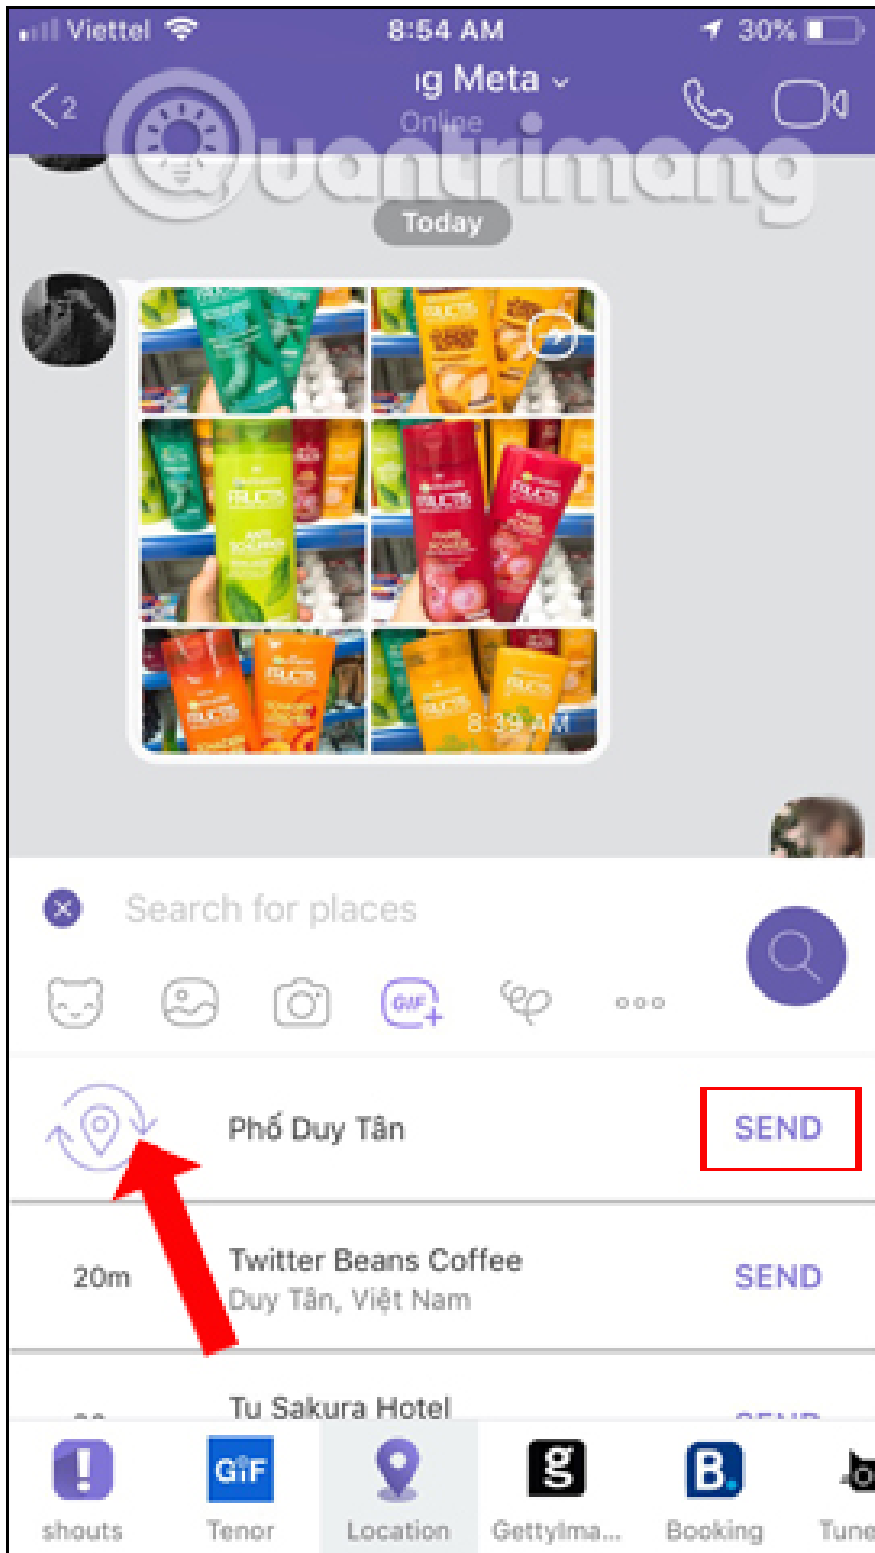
Viettel 8:54 AM 30%

2 ıg Meta

Online

Quantrimang

Today

8:39 AM

Search for places

GIF

Phố Duy Tân SEND

20m Twitter Beans Coffee
Duy Tân, Việt Nam SEND

Tu Sakura Hotel

shouts Tenor Location GettyIma... Booking Tune